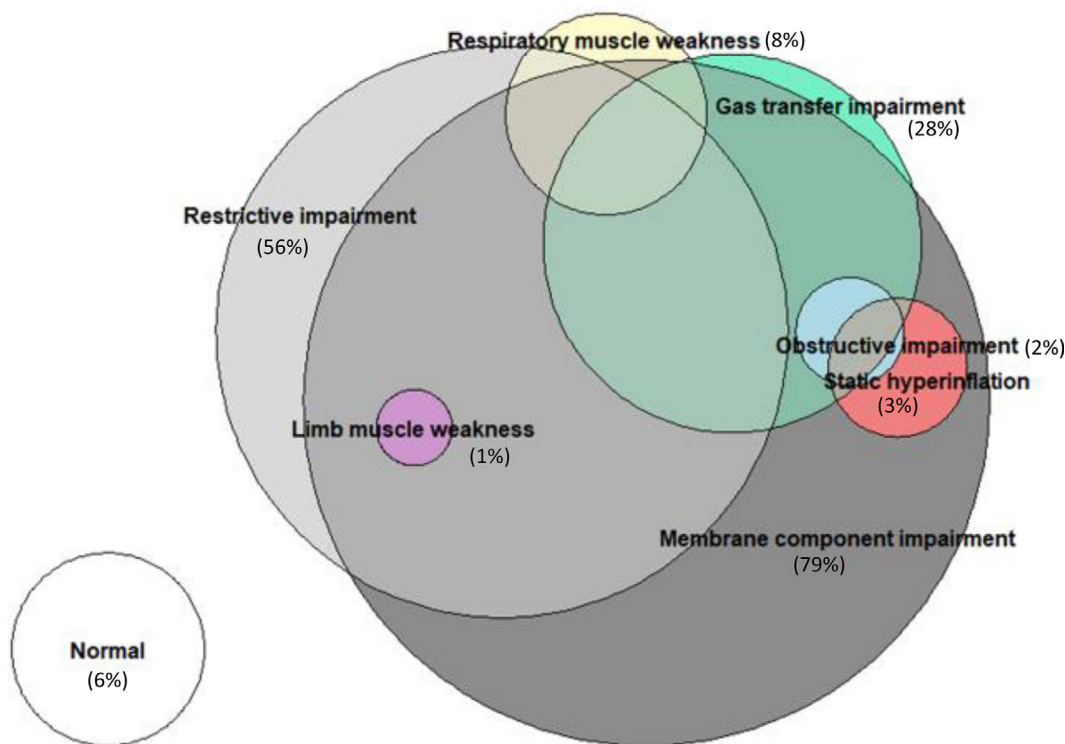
Respiratory muscle weakness (8%)

Gas transfer impairment (28%)

Restrictive impairment (56%)

Obstructive impairment (2%)

Static hyperinflation (3%)

Limb muscle weakness (1%)

Membrane component impairment (79%)

Normal (6%)